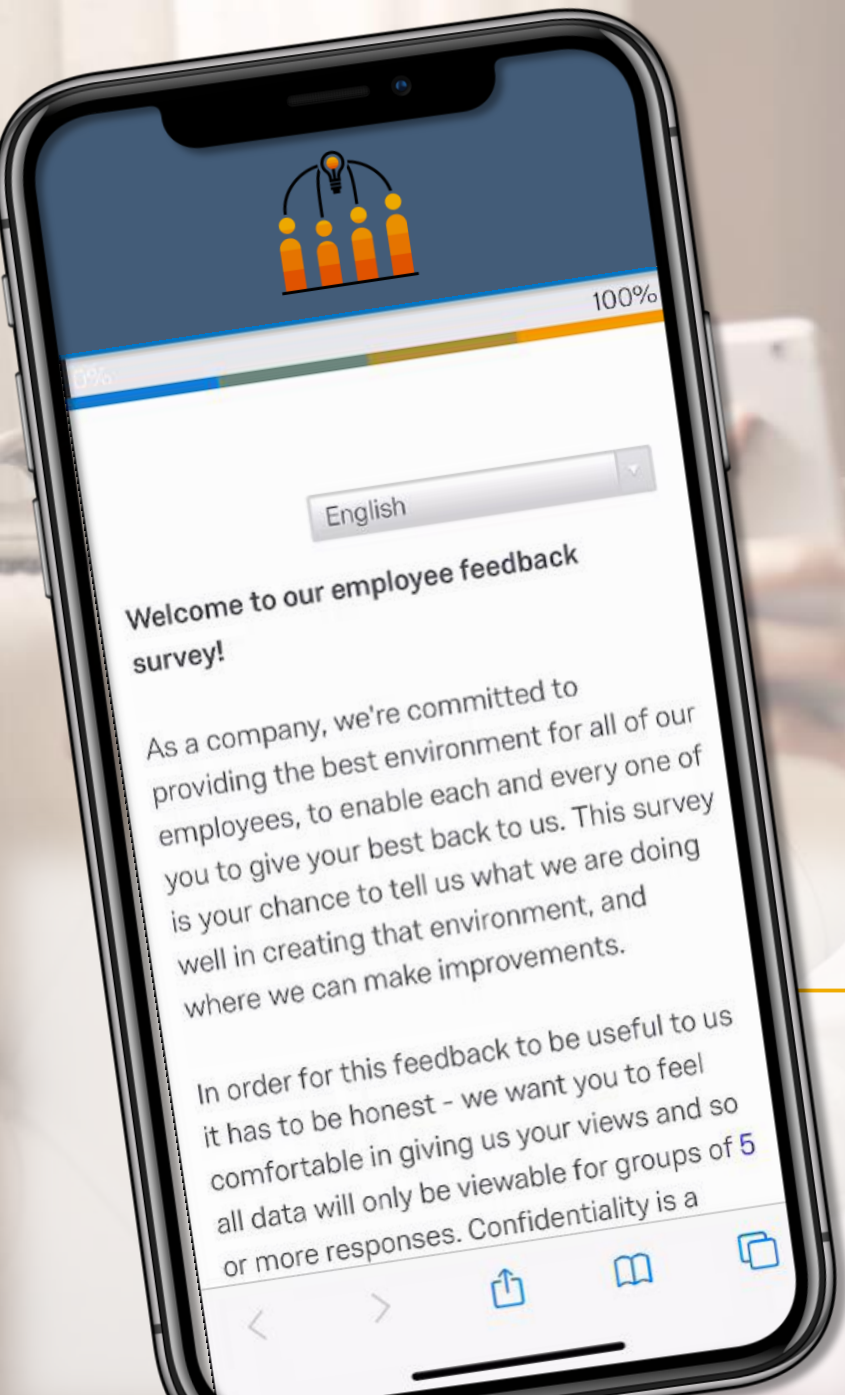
100%

0%

English

Welcome to our employee feedback survey!

As a company, we're committed to providing the best environment for all of our employees, to enable each and every one of you to give your best back to us. This survey is your chance to tell us what we are doing well in creating that environment, and where we can make improvements.

In order for this feedback to be useful to us it has to be honest - we want you to feel comfortable in giving us your views and so all data will only be viewable for groups of 5 or more responses. Confidentiality is a